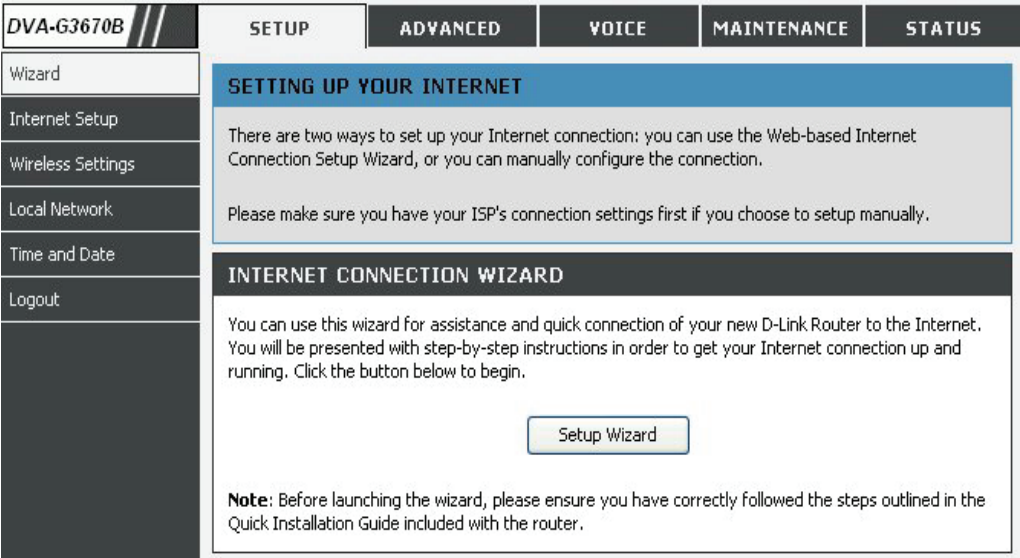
DVA-G3670B

SETUP | ADVANCED | VOICE | MAINTENANCE | STATUS

Wizard
Internet Setup
Wireless Settings
Local Network
Time and Date
Logout

SETTING UP YOUR INTERNET

There are two ways to set up your Internet connection: you can use the Web-based Internet Connection Setup Wizard, or you can manually configure the connection.

Please make sure you have your ISP's connection settings first if you choose to setup manually.

INTERNET CONNECTION WIZARD

You can use this wizard for assistance and quick connection of your new D-Link Router to the Internet. You will be presented with step-by-step instructions in order to get your Internet connection up and running. Click the button below to begin.

Setup Wizard

Note: Before launching the wizard, please ensure you have correctly followed the steps outlined in the Quick Installation Guide included with the router.